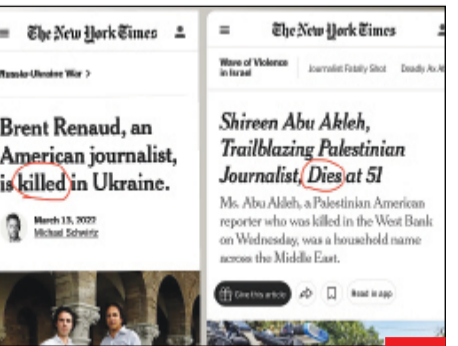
The New York Times

Russia-Ukraine War >

Brent Renaud, an American journalist, is killed in Ukraine.

March 13, 2022
Michael Schwirtz

The New York Times

Wave of Violence in Israel | Journalist Fatally Shot | Deadly As Al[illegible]

Shireen Abu Akleh, Trailblazing Palestinian Journalist, Dies at 51

Ms. Abu Akleh, a Palestinian American reporter who was killed in the West Bank on Wednesday, was a household name across the Middle East.

Give this article | Read in app